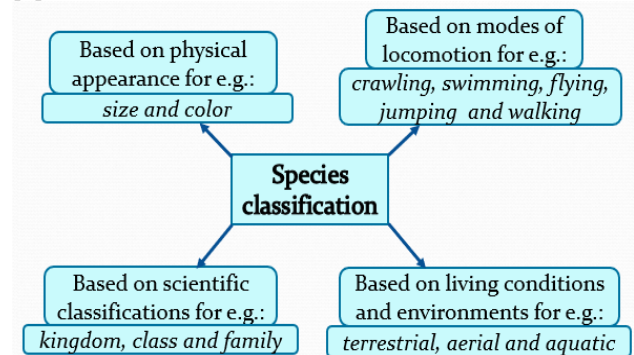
Based on physical appearance for e.g.:
size and color

Based on modes of locomotion for e.g.:
crawling, swimming, flying, jumping and walking

Species classification

Based on scientific classifications for e.g.:
kingdom, class and family

Based on living conditions and environments for e.g.:
terrestrial, aerial and aquatic